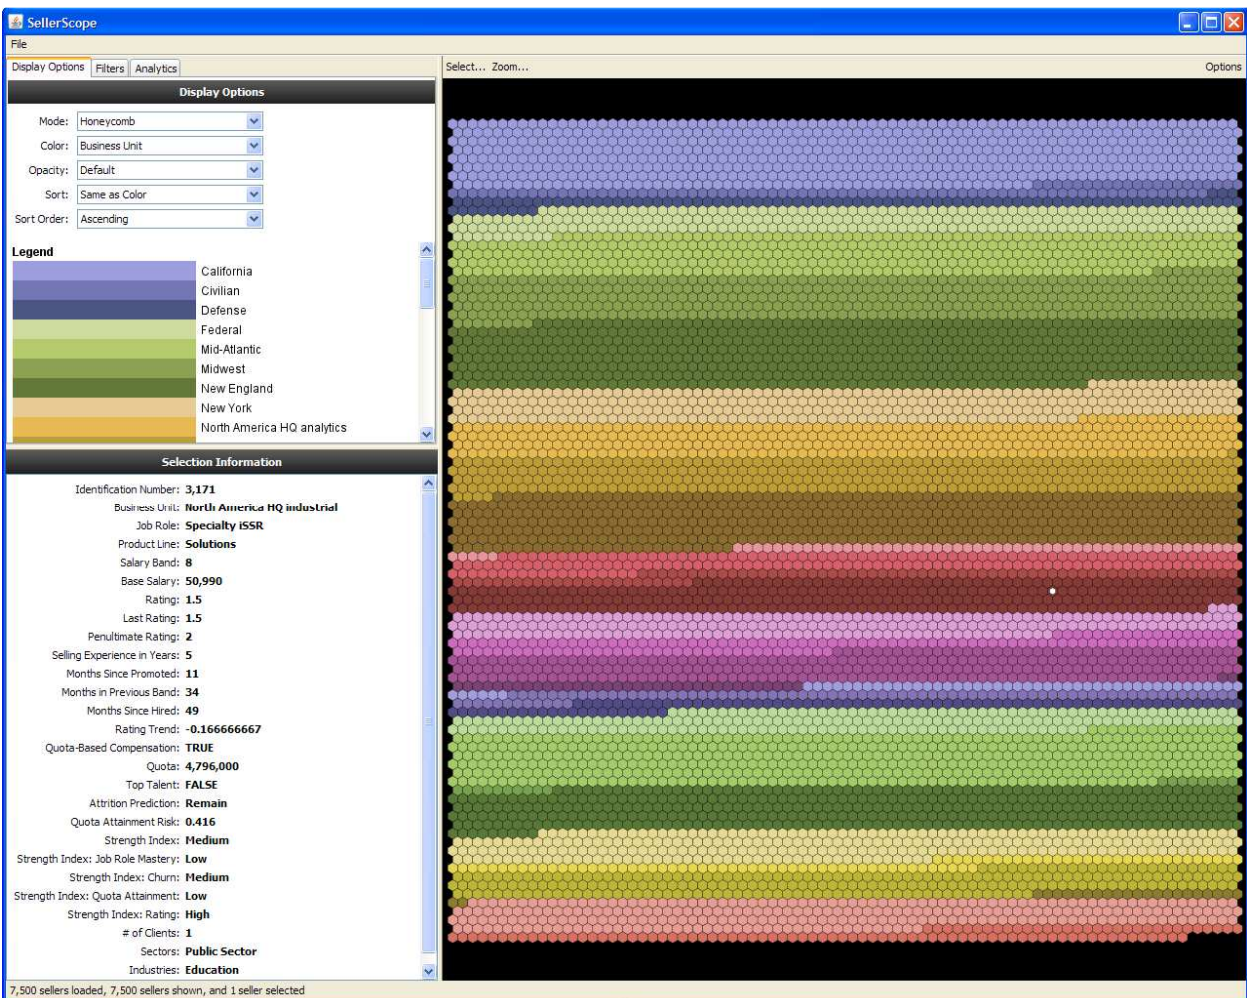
SellerScope

File

Display Options | Filters | Analytics

Display Options

Mode: Honeycomb
Color: Business Unit
Opacity: Default
Sort: Same as Color
Sort Order: Ascending

Legend

California
Civilian
Defense
Federal
Mid-Atlantic
Midwest
New England
New York
North America HQ analytics

Selection Information

Identification Number: 3,171
Business Unit: North America HQ industrial
Job Role: Specialty iSSR
Product Line: Solutions
Salary Band: 8
Base Salary: 50,990
Rating: 1.5
Last Rating: 1.5
Penultimate Rating: 2
Selling Experience in Years: 5
Months Since Promoted: 11
Months in Previous Band: 34
Months Since Hired: 49
Rating Trend: -0.166666667
Quota-Based Compensation: TRUE
Quota: 4,796,000
Top Talent: FALSE
Attrition Prediction: Remain
Quota Attainment Risk: 0.416
Strength Index: Medium
Strength Index: Job Role Mastery: Low
Strength Index: Churn: Medium
Strength Index: Quota Attainment: Low
Strength Index: Rating: High
# of Clients: 1
Sectors: Public Sector
Industries: Education

Select... Zoom...

Options

7,500 sellers loaded, 7,500 sellers shown, and 1 seller selected